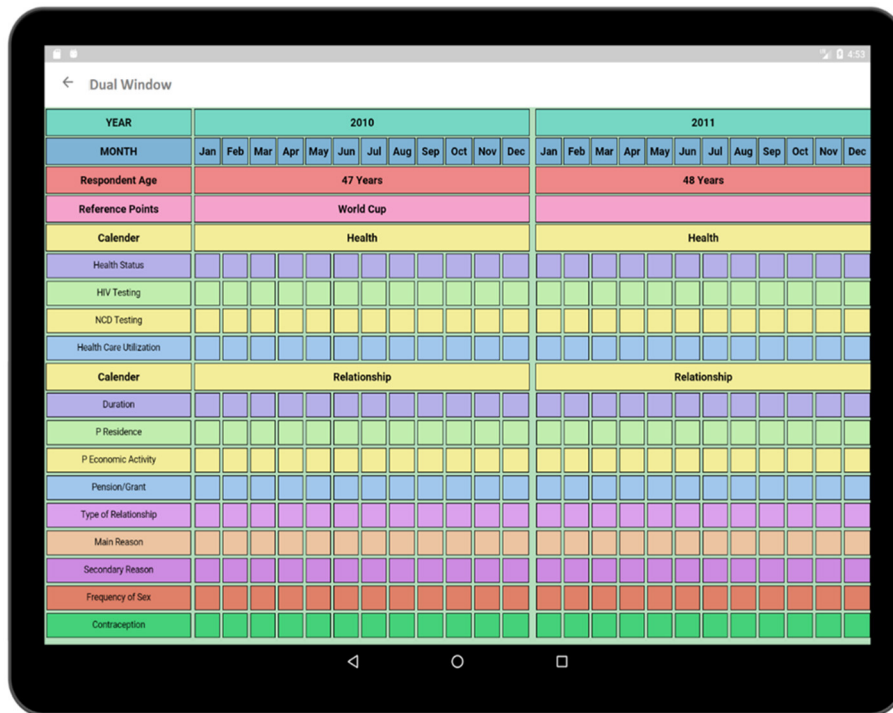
4:53

Dual Window

| YEAR | 2010 | | | | | | | | | | | | 2011 | | | | | | | | | | | |
|---|---|---|---|---|---|---|---|---|---|---|---|---|---|---|---|---|---|---|---|---|---|---|---|---|
| MONTH | Jan | Feb | Mar | Apr | May | Jun | Jul | Aug | Sep | Oct | Nov | Dec | Jan | Feb | Mar | Apr | May | Jun | Jul | Aug | Sep | Oct | Nov | Dec |
| Respondent Age | 47 Years | | | | | | | | | | | | 48 Years | | | | | | | | | | | |
| Reference Points | World Cup | | | | | | | | | | | | | | | | | | | | | | | |
| Calender | Health | | | | | | | | | | | | Health | | | | | | | | | | | |
| Health Status | | | | | | | | | | | | | | | | | | | | | | | | |
| HIV Testing | | | | | | | | | | | | | | | | | | | | | | | | |
| NCD Testing | | | | | | | | | | | | | | | | | | | | | | | | |
| Health Care Utilization | | | | | | | | | | | | | | | | | | | | | | | | |
| Calender | Relationship | | | | | | | | | | | | Relationship | | | | | | | | | | | |
| Duration | | | | | | | | | | | | | | | | | | | | | | | | |
| P Residence | | | | | | | | | | | | | | | | | | | | | | | | |
| P Economic Activity | | | | | | | | | | | | | | | | | | | | | | | | |
| Pension/Grant | | | | | | | | | | | | | | | | | | | | | | | | |
| Type of Relationship | | | | | | | | | | | | | | | | | | | | | | | | |
| Main Reason | | | | | | | | | | | | | | | | | | | | | | | | |
| Secondary Reason | | | | | | | | | | | | | | | | | | | | | | | | |
| Frequency of Sex | | | | | | | | | | | | | | | | | | | | | | | | |
| Contraception | | | | | | | | | | | | | | | | | | | | | | | | |